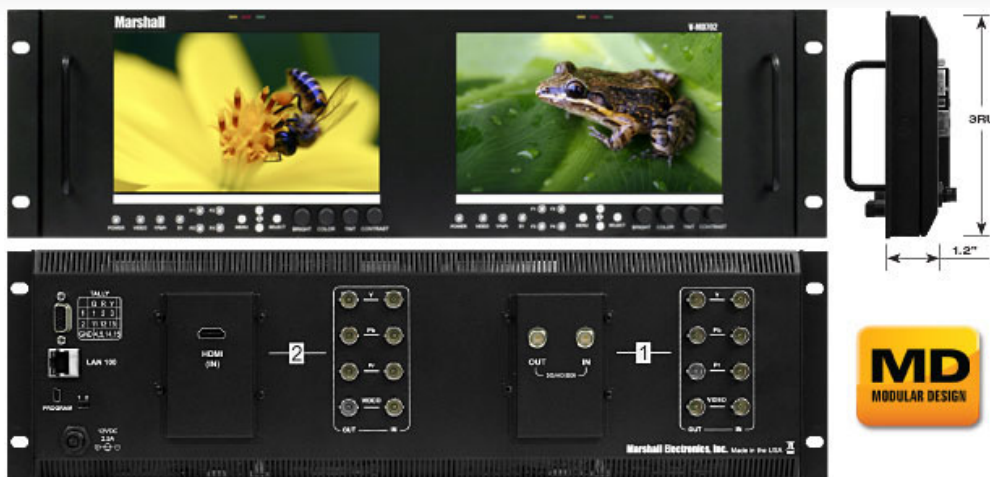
Marshall

V-MD702

POWER VIDEO Y/Pb/Pr F1 F2 F3 F4 MENU SELECT BRIGHT COLOR TINT CONTRAST

POWER VIDEO Y/Pb/Pr F1 F2 F3 F4 MENU SELECT BRIGHT COLOR TINT CONTRAST

3RU

1.2"

TALLY

| G | R | Y |
|---|---|---|
| 1 | 2 | 3 |
| 11 | 12 | 13 |
| GND | 4,5 | 14,15 |

LAN 100

PROGRAM

12VDC 2.5A

HDMI (IN)

2

Y

Pb

Pr

VIDEO

OUT IN

OUT IN

SD/HD-SDI

1

Y

Pb

Pr

VIDEO

OUT IN

Marshall Electronics, Inc. Made in the USA

MD

MODULAR DESIGN